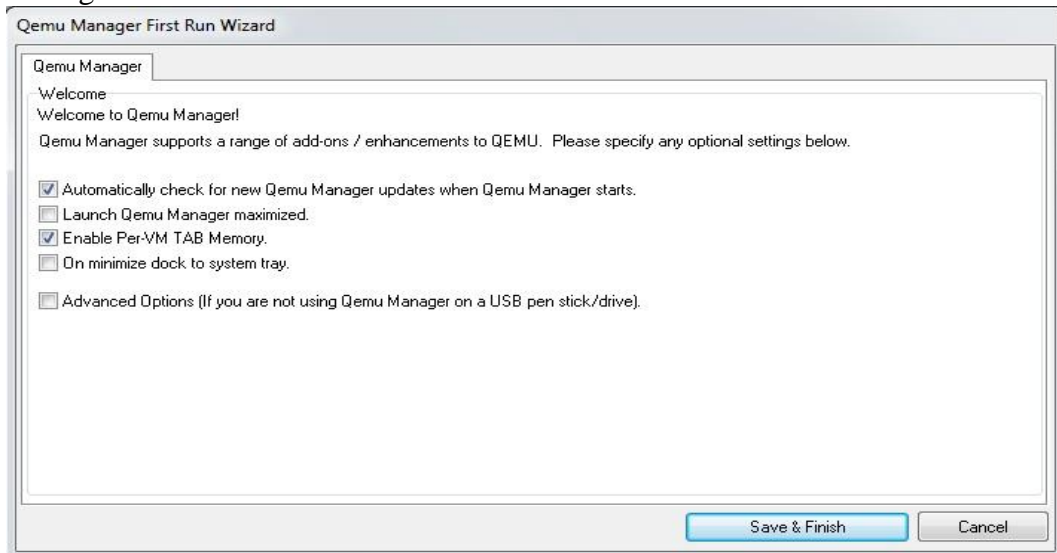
Qemu Manager First Run Wizard

Qemu Manager

Welcome

Welcome to Qemu Manager!

Qemu Manager supports a range of add-ons / enhancements to QEMU. Please specify any optional settings below.

☑ Automatically check for new Qemu Manager updates when Qemu Manager starts.
☐ Launch Qemu Manager maximized.
☑ Enable Per-VM TAB Memory.
☐ On minimize dock to system tray.

☐ Advanced Options (If you are not using Qemu Manager on a USB pen stick/drive).

Save & Finish

Cancel